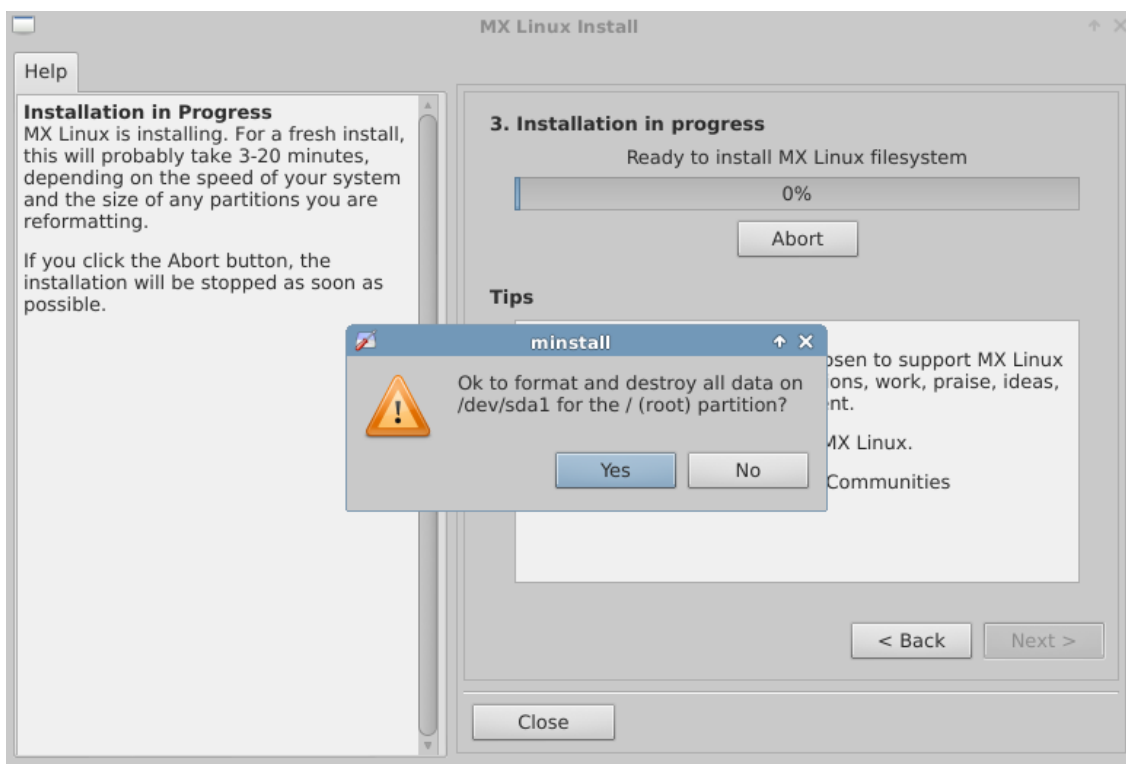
MX Linux Install

Help

Installation in Progress
MX Linux is installing. For a fresh install, this will probably take 3-20 minutes, depending on the speed of your system and the size of any partitions you are reformatting.

If you click the Abort button, the installation will be stopped as soon as possible.

3. Installation in progress
Ready to install MX Linux filesystem
0%
Abort

Tips

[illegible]osen to support MX Linux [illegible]ons, work, praise, ideas, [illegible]nt.

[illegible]MX Linux.

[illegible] Communities

minstall

Ok to format and destroy all data on /dev/sda1 for the / (root) partition?

Yes
No

< Back
Next >

Close